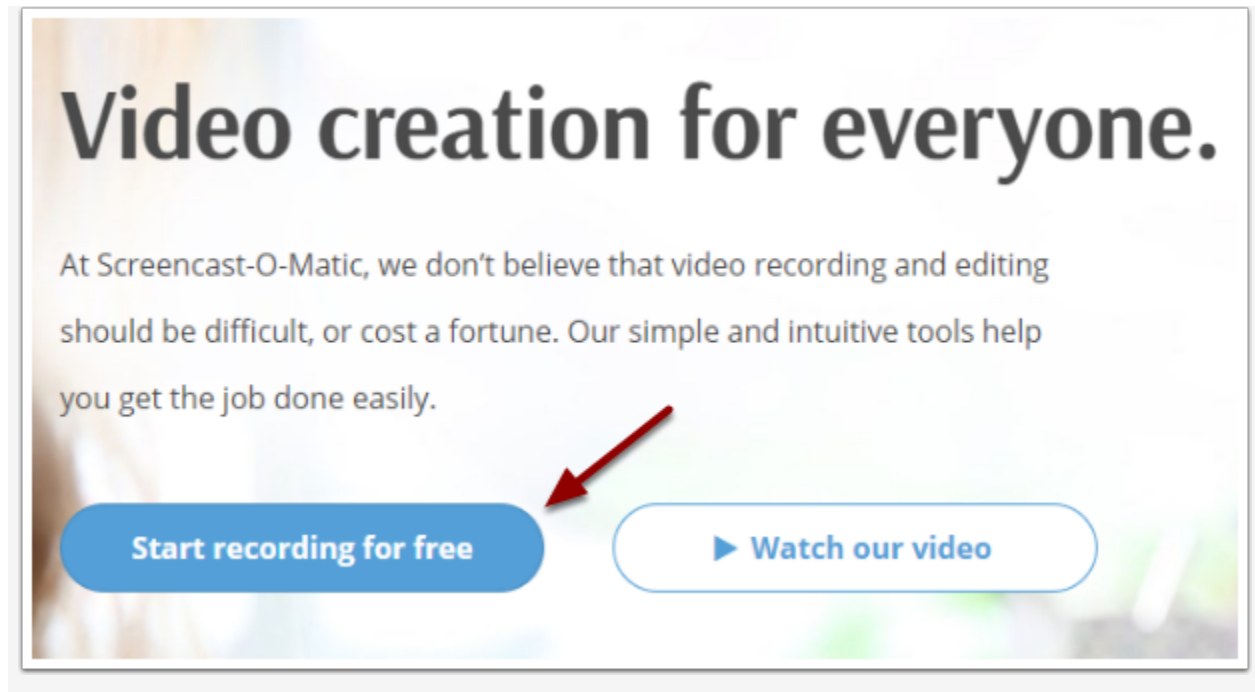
Video creation for everyone.

At Screencast-O-Matic, we don’t believe that video recording and editing should be difficult, or cost a fortune. Our simple and intuitive tools help you get the job done easily.

Start recording for free

▶ Watch our video